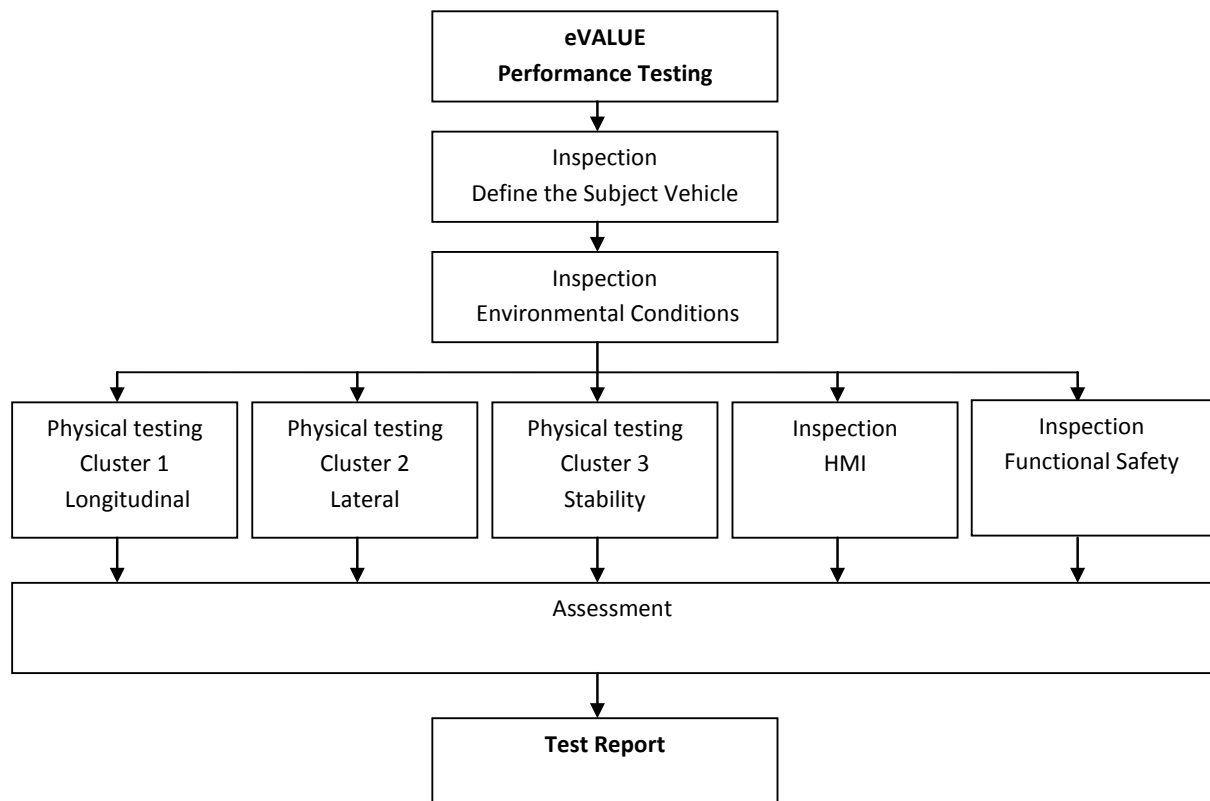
**eVALUE**
**Performance Testing**

Inspection
Define the Subject Vehicle

Inspection
Environmental Conditions

Physical testing
Cluster 1
Longitudinal

Physical testing
Cluster 2
Lateral

Physical testing
Cluster 3
Stability

Inspection
HMI

Inspection
Functional Safety

Assessment

**Test Report**